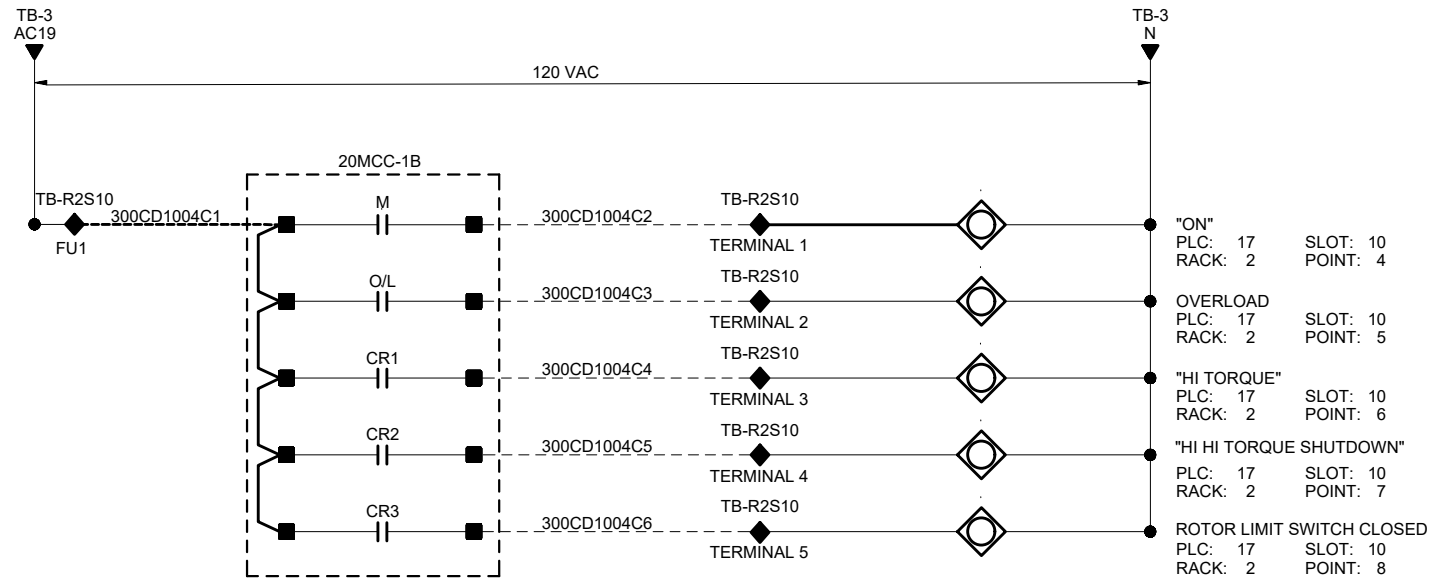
TB-3
AC19

TB-3
N

120 VAC

20MCC-1B

TB-R2S10
300CD1004C1
FU1

M
O/L
CR1
CR2
CR3

300CD1004C2
TB-R2S10
TERMINAL 1

300CD1004C3
TB-R2S10
TERMINAL 2

300CD1004C4
TB-R2S10
TERMINAL 3

300CD1004C5
TB-R2S10
TERMINAL 4

300CD1004C6
TB-R2S10
TERMINAL 5

"ON"
PLC: 17 SLOT: 10
RACK: 2 POINT: 4

OVERLOAD
PLC: 17 SLOT: 10
RACK: 2 POINT: 5

"HI TORQUE"
PLC: 17 SLOT: 10
RACK: 2 POINT: 6

"HI HI TORQUE SHUTDOWN"
PLC: 17 SLOT: 10
RACK: 2 POINT: 7

ROTOR LIMIT SWITCH CLOSED
PLC: 17 SLOT: 10
RACK: 2 POINT: 8